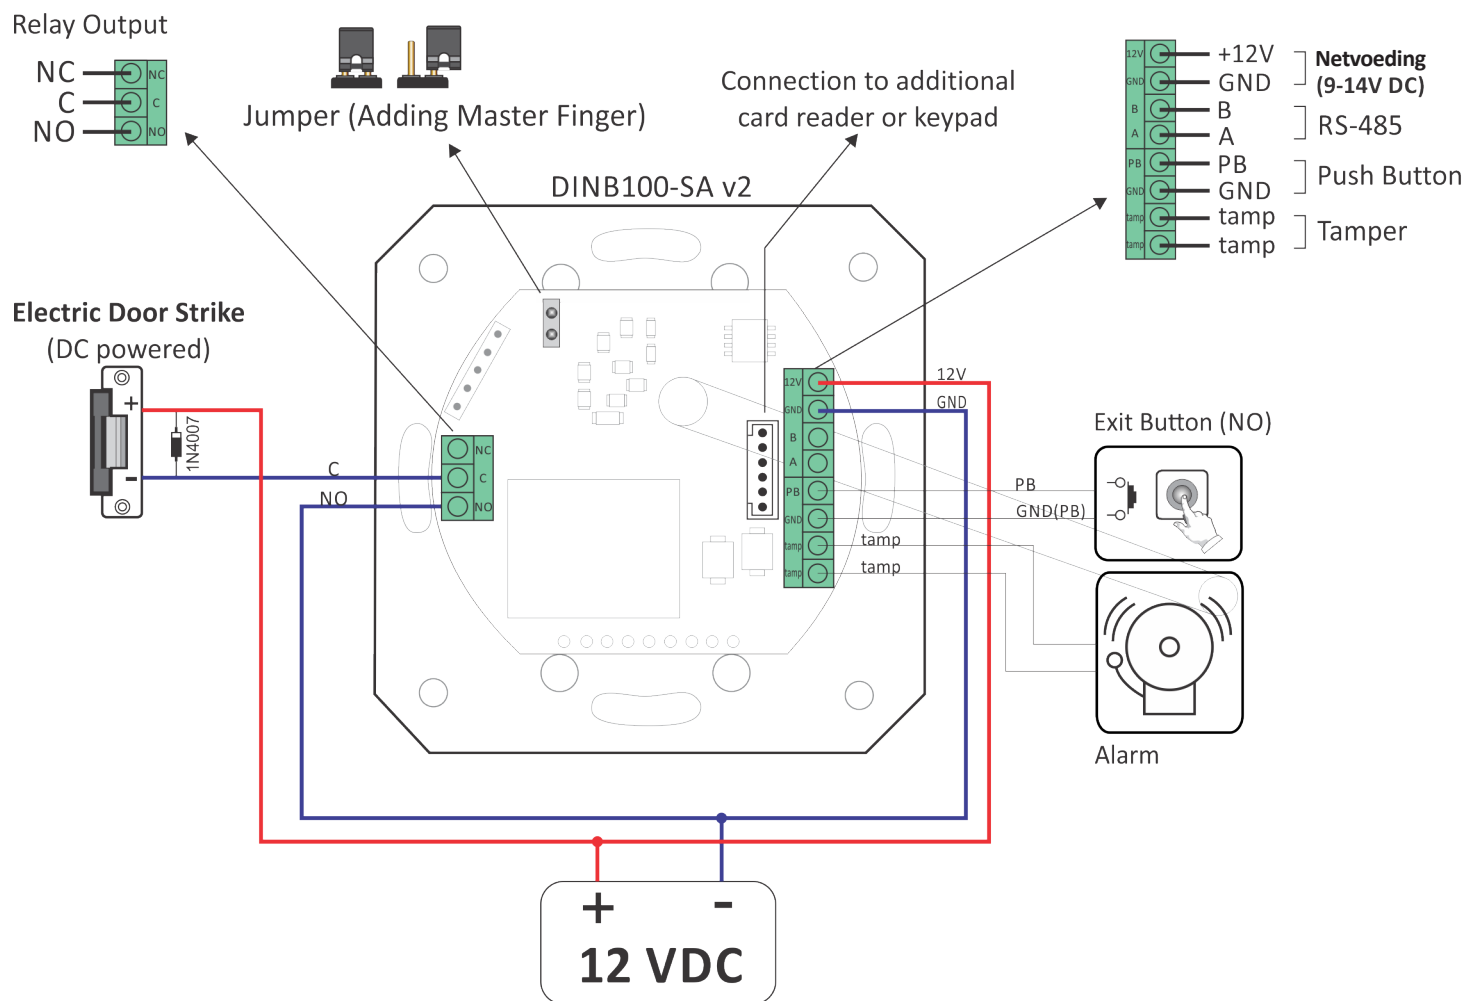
Relay Output

NC
C
NO

NC
C
NO

Jumper (Adding Master Finger)

Connection to additional card reader or keypad

12V
GND
B
A
PB
GND
tamp
tamp

+12V
GND
B
A
PB
GND
tamp
tamp

Netvoeding (9-14V DC)
RS-485
Push Button
Tamper

DINB100-SA v2

Electric Door Strike
(DC powered)

+
-
1N4007

C
NO

NC
C
NO

12V
GND
B
A
PB
GND
tamp
tamp

12V
GND

Exit Button (NO)

PB
GND(PB)
tamp
tamp

Alarm

+
-
12 VDC